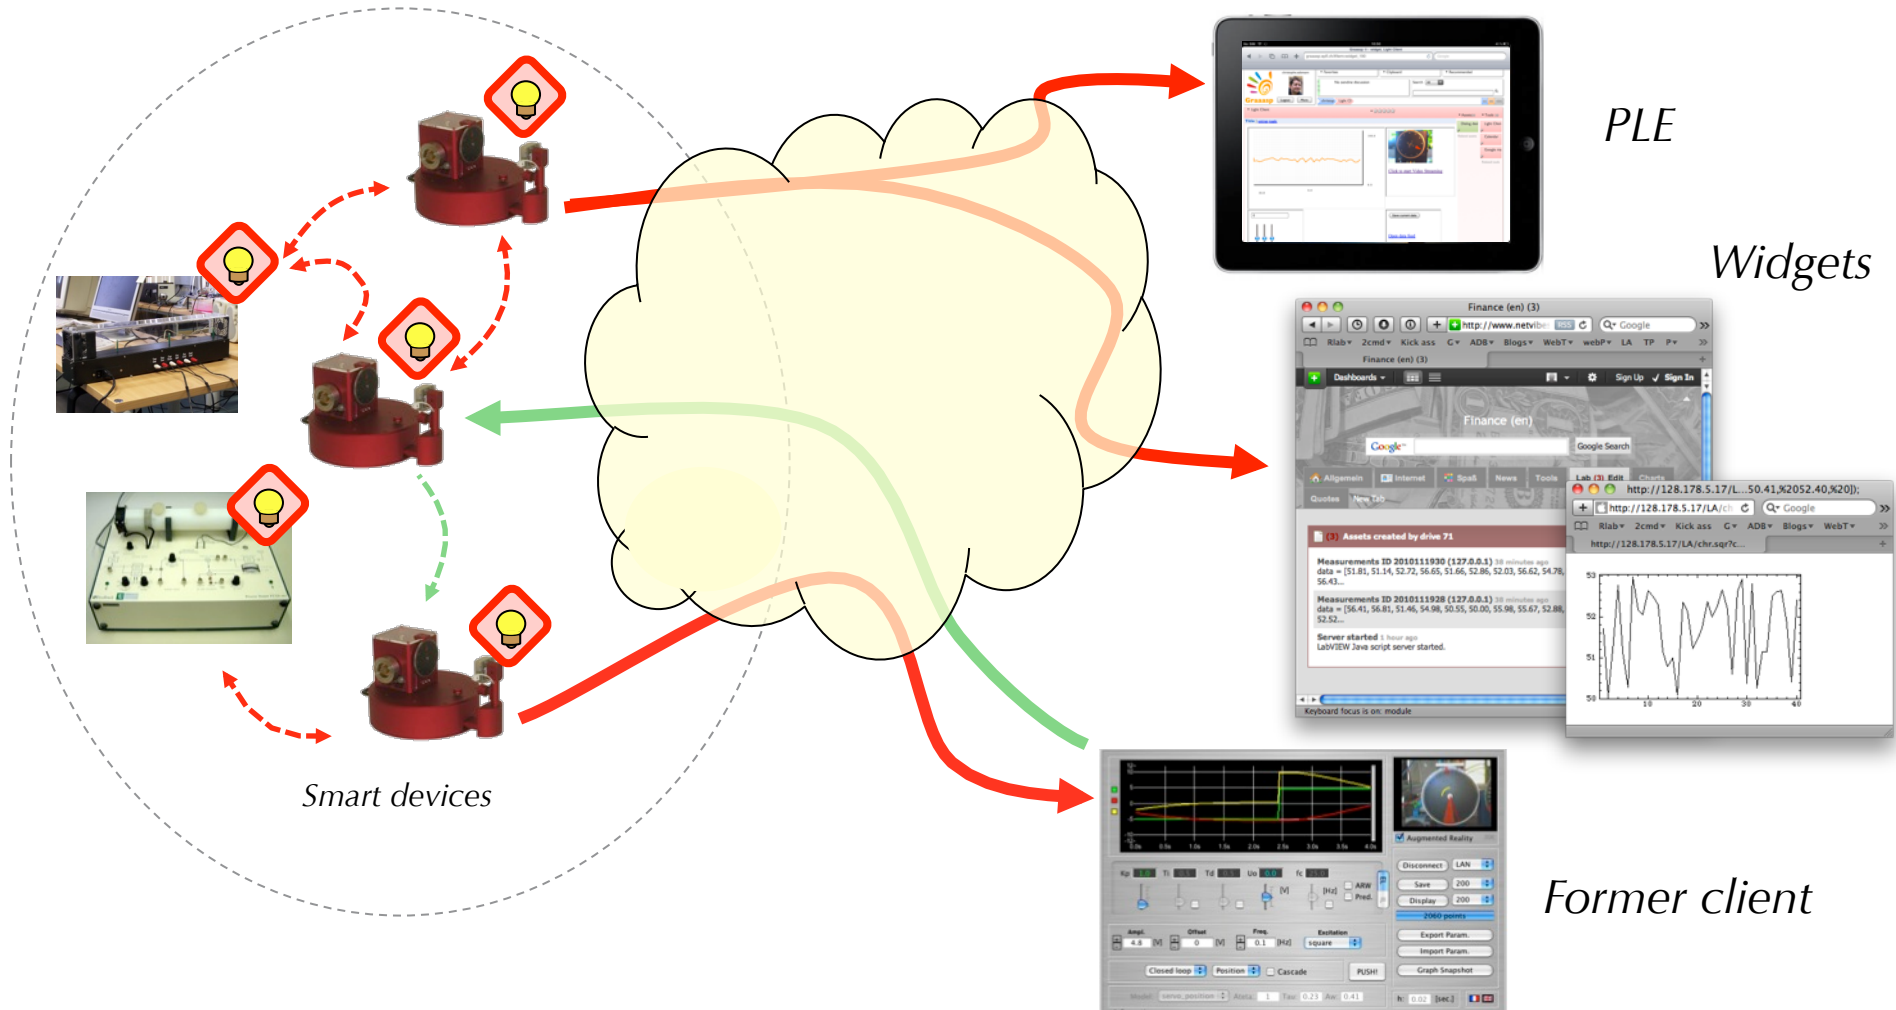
PLE

Widgets

Finance (en) (3)

http://www.netvibes

Google

Rlab 2cmd Kick ass ADB Blogs WebT webP LA TP

Finance (en) (3)

Dashboards

Sign Up Sign In

Finance (en)

Google Search

Allgemein Internet Spaß News Tools Lab (3) Edit

Quotes New Tab

(3) Assets created by drive 71

Measurements ID 2010111930 (127.0.0.1)
data = [51.81, 51.14, 52.72, 56.65, 51.66, 52.86, 52.03, 56.62, 54.78, 56.43...

Measurements ID 2010111928 (127.0.0.1)
data = [56.41, 56.81, 51.46, 54.98, 50.55, 50.00, 55.98, 55.67, 52.88, 52.52...

Server started 1 hour ago
LabVIEW Java script server started.

Keyboard focus is on: module

http://128.178.5.17/L...50.41,%2052.40,%20]);

http://128.178.5.17/LA/ch

Google

Rlab 2cmd Kick ass ADB Blogs WebT

http://128.178.5.17/LA/chr.sqr?c...

53
52
51
50
10 20 30 40

Smart devices

Former client

Augmented Reality

Disconnect LAN
Save 200
Display 200
2060 points
Export Param.
Import Param.
Graph Snapshot

Kp Ti Td Uo fc
ARW
Pred.
Ampl. 4.8 Offset 0 Freq. 0.1 Excitation square
Closed loop Position Cascade PUSH!